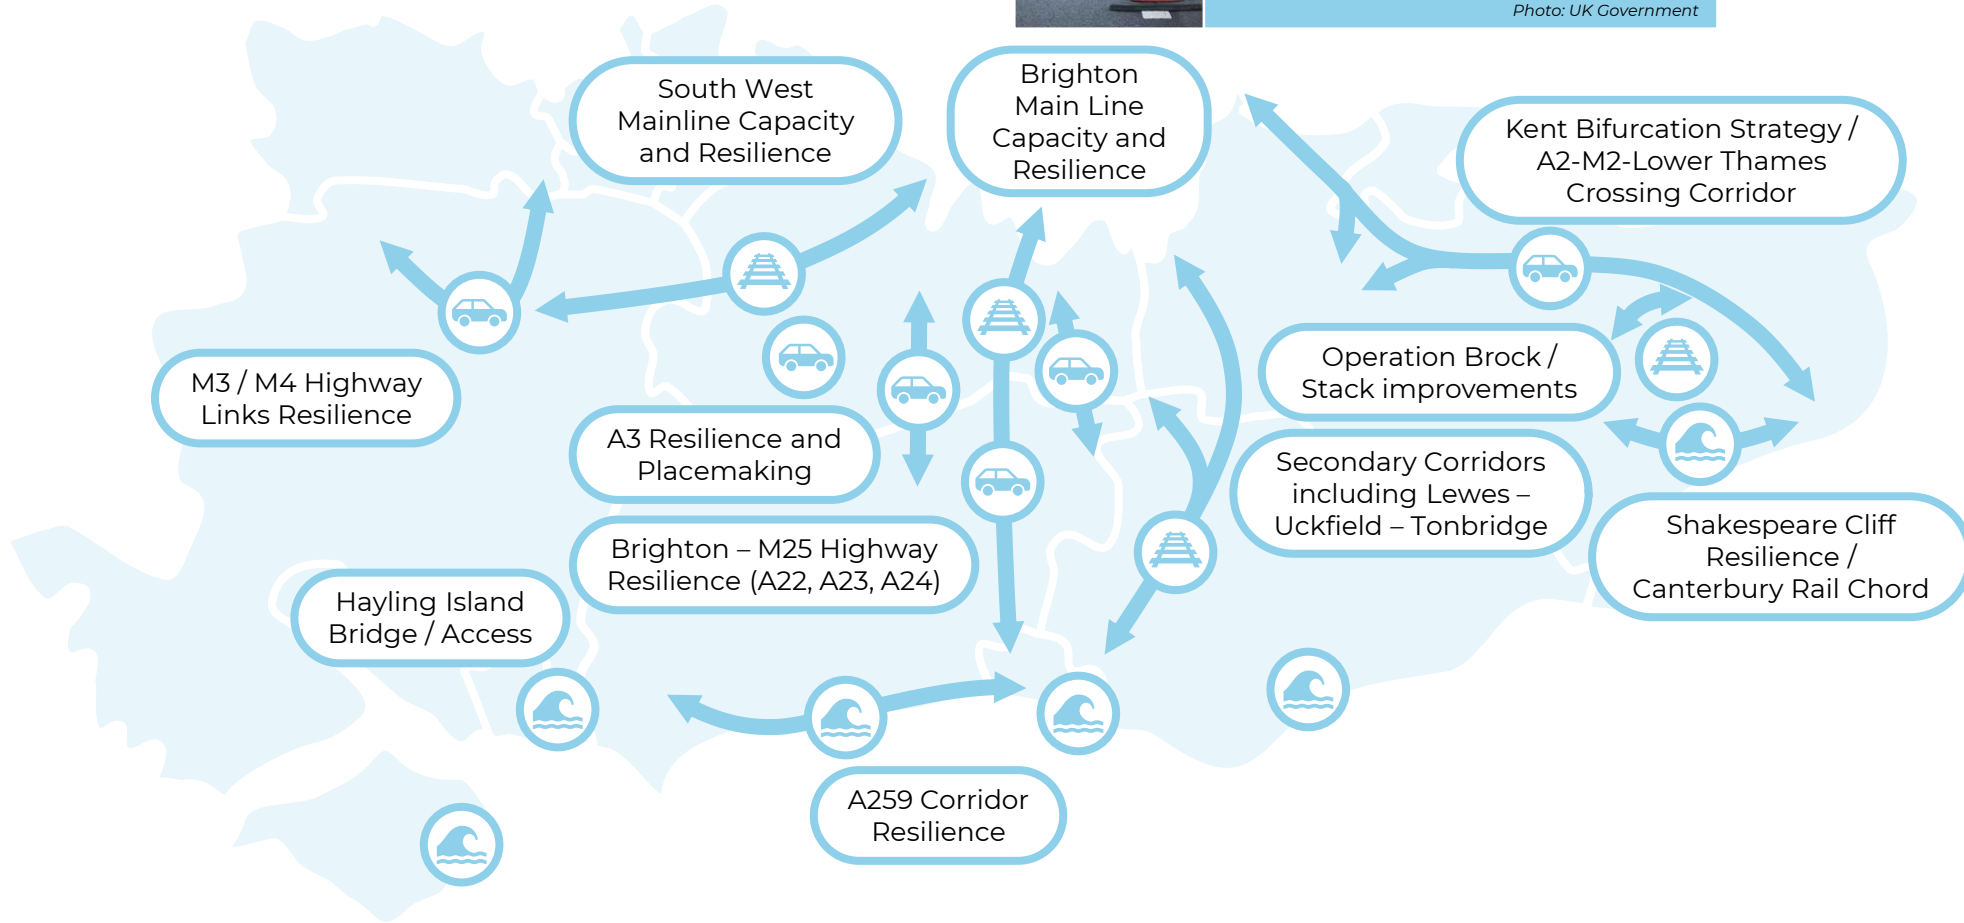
Photo: UK Government

South West Mainline Capacity and Resilience

Brighton Main Line Capacity and Resilience

Kent Bifurcation Strategy / A2-M2-Lower Thames Crossing Corridor

M3 / M4 Highway Links Resilience

Operation Brock / Stack improvements

A3 Resilience and Placemaking

Secondary Corridors including Lewes – Uckfield – Tonbridge

Brighton – M25 Highway Resilience (A22, A23, A24)

Shakespeare Cliff Resilience / Canterbury Rail Chord

Hayling Island Bridge / Access

A259 Corridor Resilience